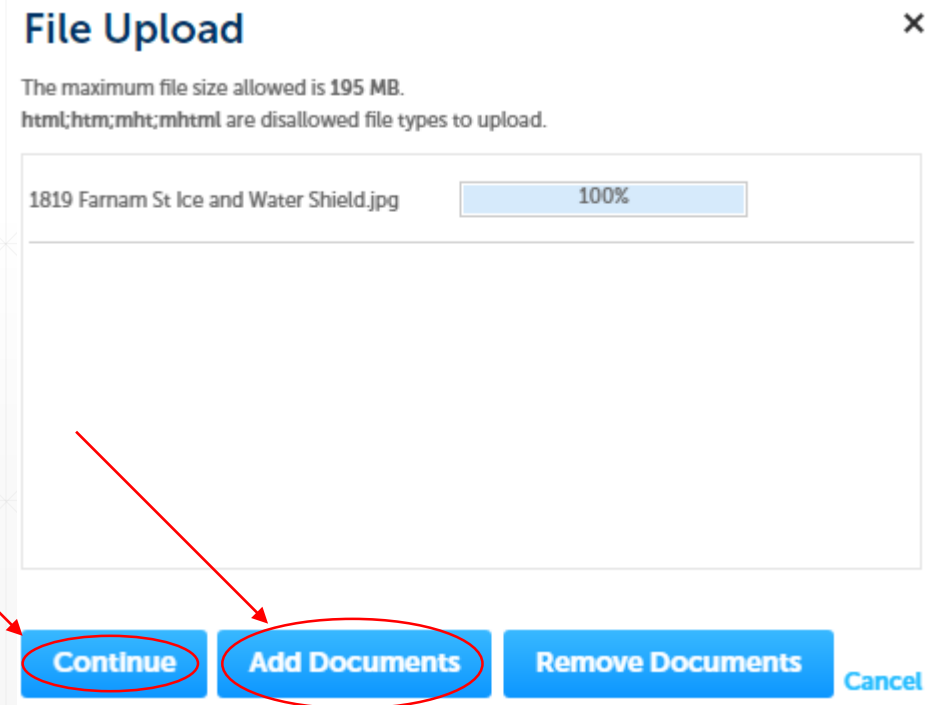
File Upload

×

The maximum file size allowed is 195 MB.
html;htm;mht;mhtml are disallowed file types to upload.

1819 Farnam St Ice and Water Shield.jpg

100%

Continue

Add Documents

Remove Documents

Cancel